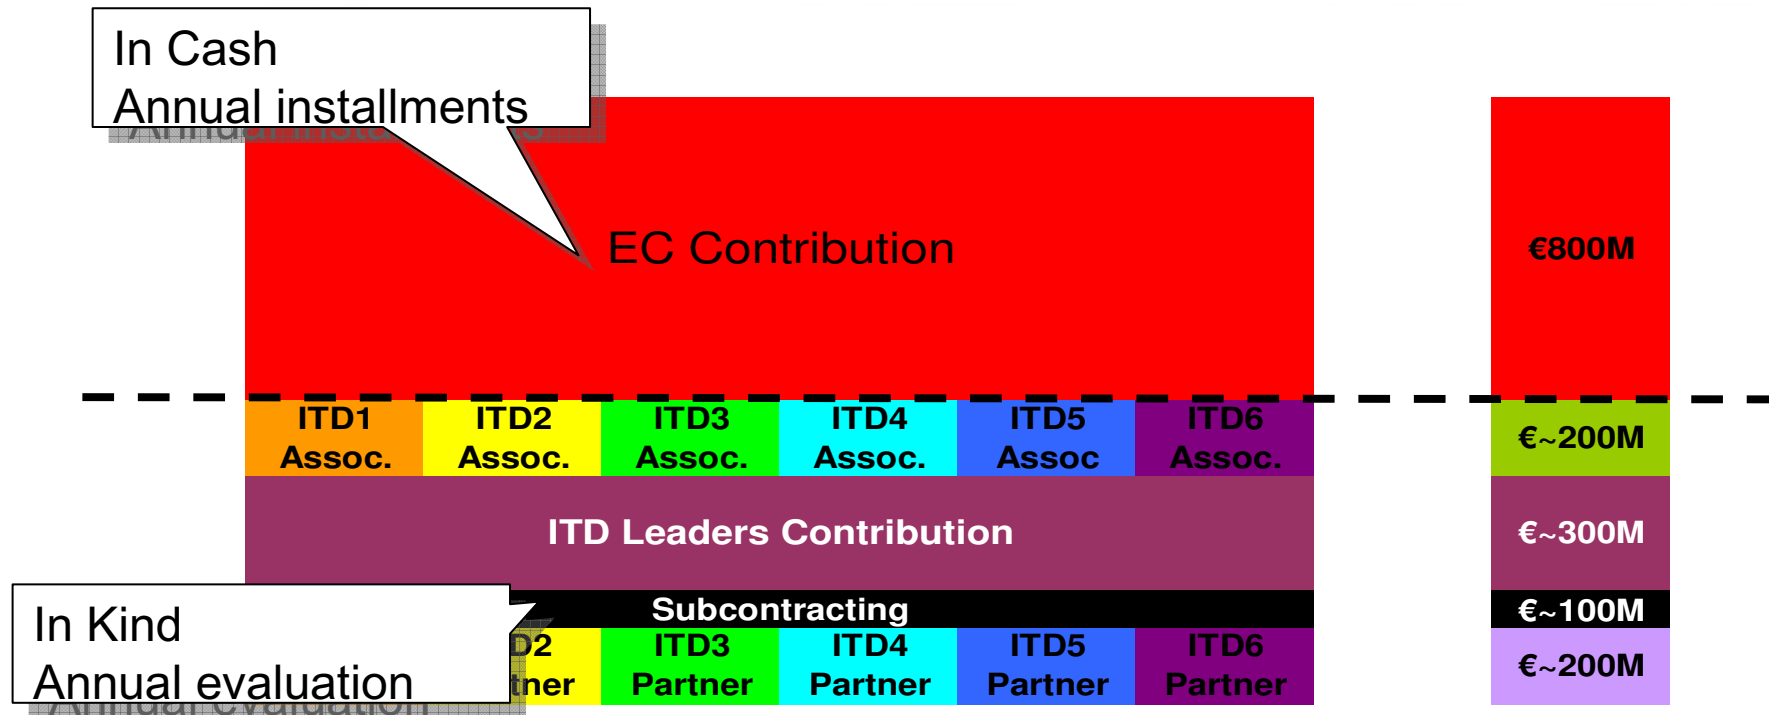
In Cash
Annual installments

EC Contribution

€800M

ITD1 Assoc.

ITD2 Assoc.

ITD3 Assoc.

ITD4 Assoc.

ITD5 Assoc

ITD6 Assoc.

€~200M

ITD Leaders Contribution

€~300M

Subcontracting

€~100M

In Kind
Annual evaluation

D2 tner

ITD3 Partner

ITD4 Partner

ITD5 Partner

ITD6 Partner

€~200M